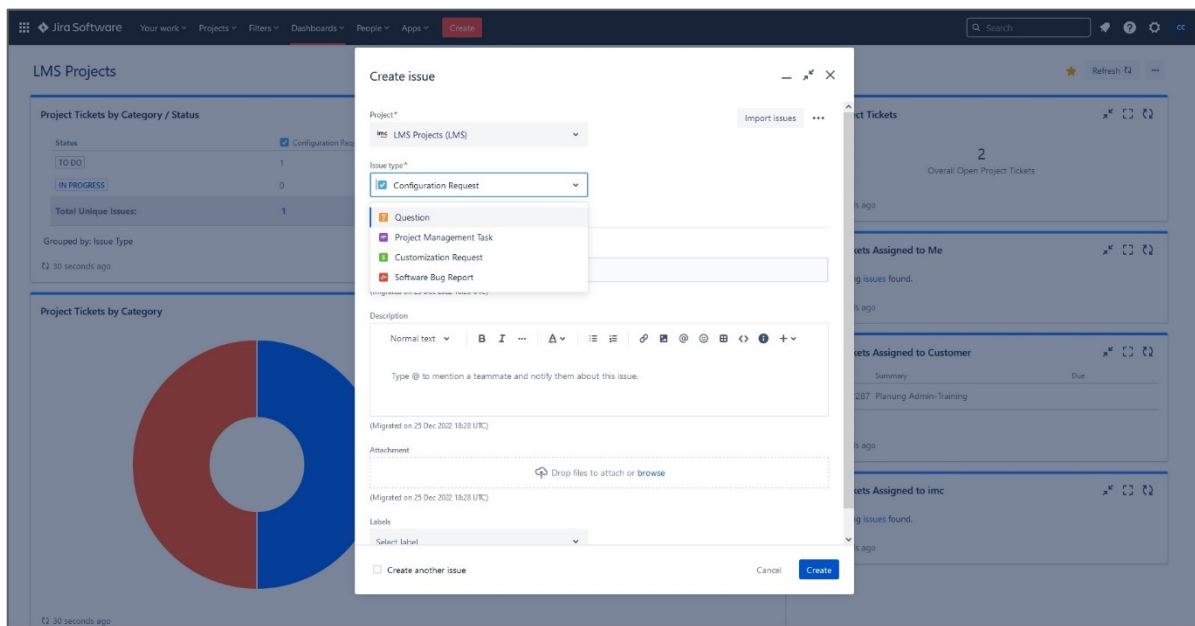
Jira Software Your work Projects Filters Dashboards People Apps Create

Search

cc

LMS Projects

Refresh

Project Tickets by Category / Status

| Status | Configuration Req |
|---|---|
| TO DO | 1 |
| IN PROGRESS | 0 |
| Total Unique Issues: | 1 |

Grouped by: Issue Type

30 seconds ago

Project Tickets by Category

30 seconds ago

Create issue

Project*

LMS Projects (LMS)

Import issues

Issue type*

Configuration Request

Question

Project Management Task

Customization Request

Software Bug Report

(Migrated on 25 Dec 2022 18:28 UTC)

Description

Normal text B I ··· A

Type @ to mention a teammate and notify them about this issue.

(Migrated on 25 Dec 2022 18:28 UTC)

Attachment

Drop files to attach or browse

(Migrated on 25 Dec 2022 18:28 UTC)

Labels

Select label

Create another issue

Cancel

Create

ct Tickets

2

Overall Open Project Tickets

s ago

kets Assigned to Me

g issues found.

s ago

kets Assigned to Customer

Summary

Due

287 Planung Admin-Training

s ago

kets Assigned to imc

g issues found.

s ago